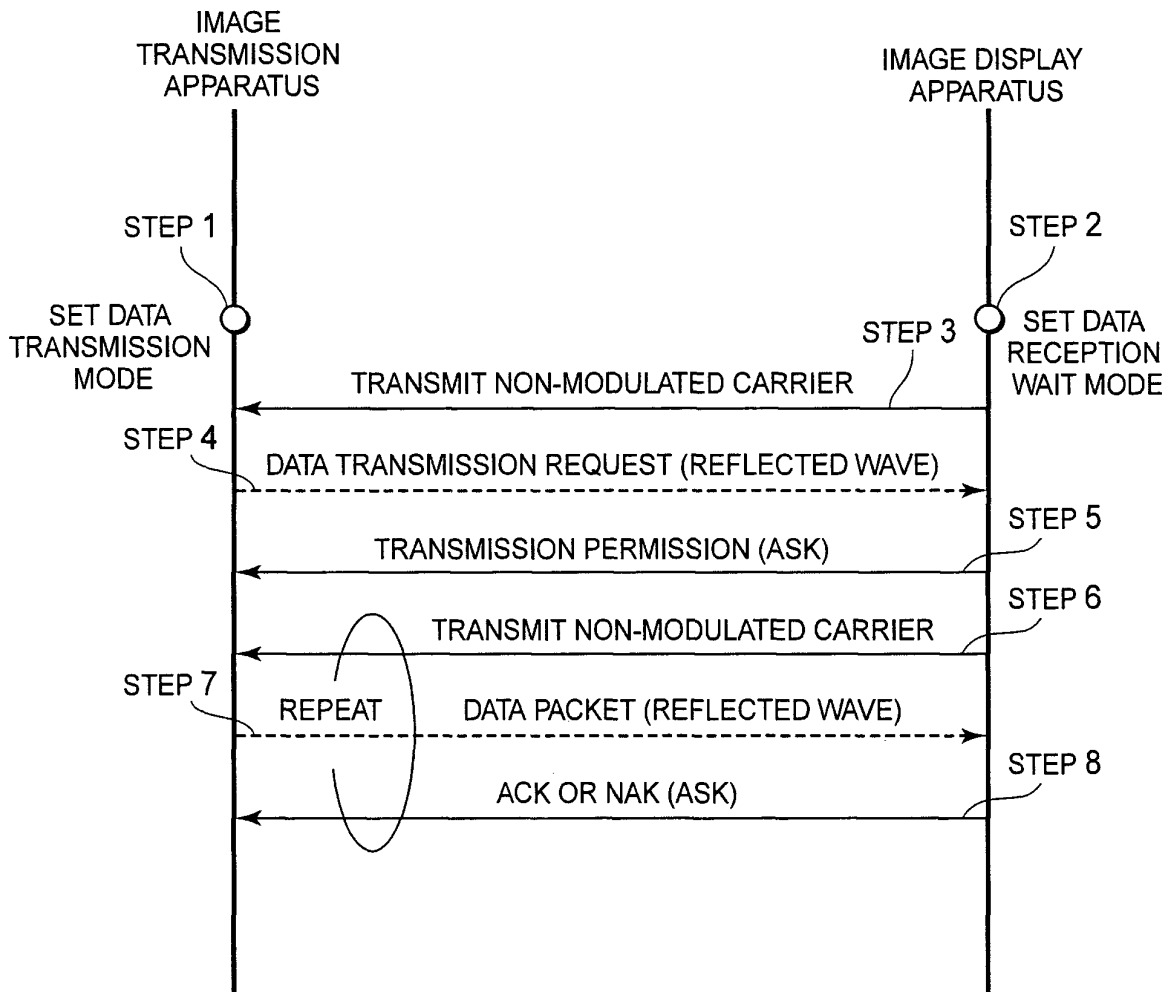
IMAGE TRANSMISSION APPARATUS

IMAGE DISPLAY APPARATUS

STEP 1

STEP 2

SET DATA TRANSMISSION MODE

STEP 3

SET DATA RECEPTION WAIT MODE

TRANSMIT NON-MODULATED CARRIER

STEP 4

DATA TRANSMISSION REQUEST (REFLECTED WAVE)

STEP 5

TRANSMISSION PERMISSION (ASK)

STEP 6

TRANSMIT NON-MODULATED CARRIER

STEP 7

REPEAT

DATA PACKET (REFLECTED WAVE)

STEP 8

ACK OR NAK (ASK)